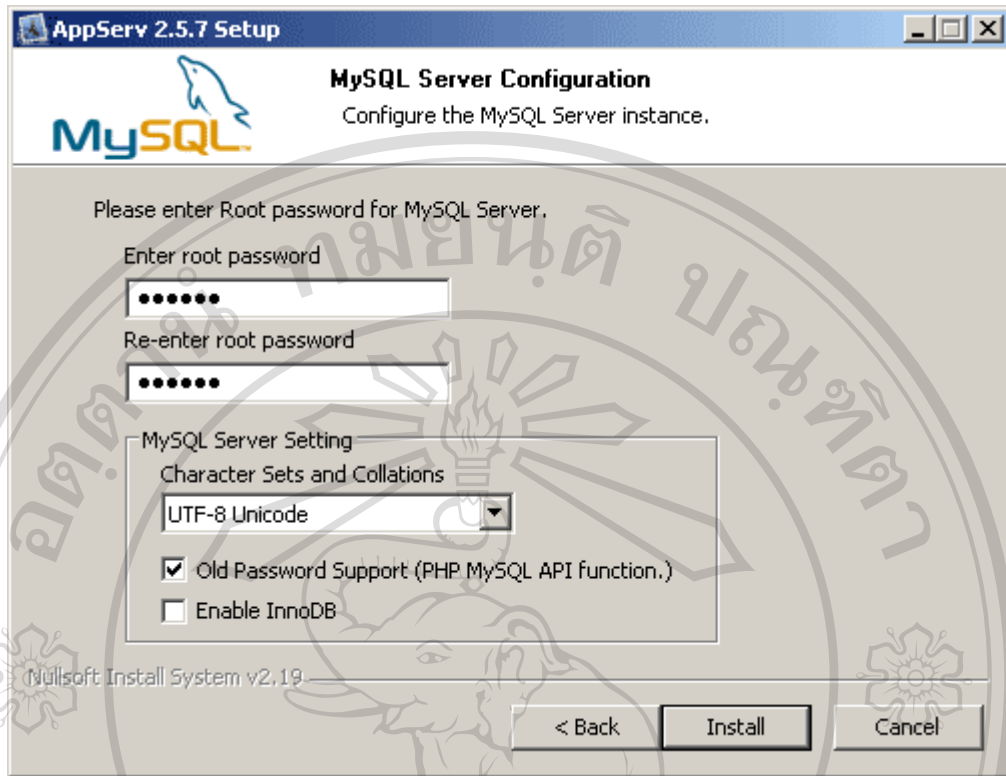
AppServ 2.5.7 Setup

MySQL

MySQL Server Configuration
Configure the MySQL Server instance.

Please enter Root password for MySQL Server.

Enter root password
••••••
Re-enter root password
••••••

MySQL Server Setting
Character Sets and Collations
UTF-8 Unicode
Old Password Support (PHP MySQL API function.)
Enable InnoDB

Nullsoft Install System v2.19

< Back
Install
Cancel

อภิชาติ กมยนิติ ปณฑิตา